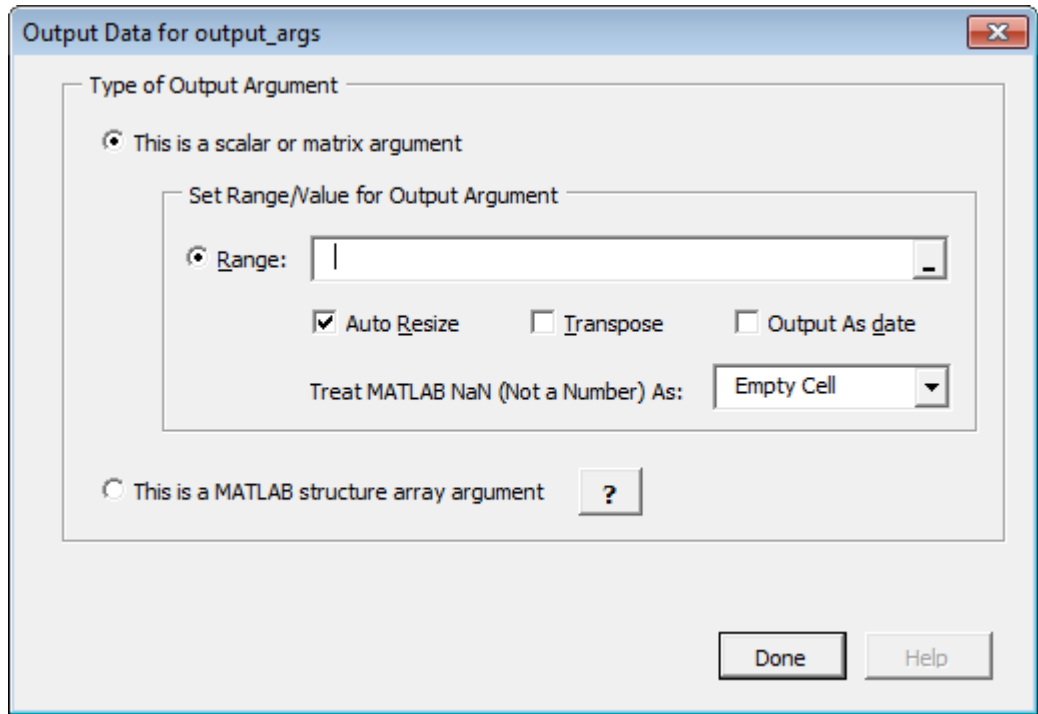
Output Data for output_args

Type of Output Argument

This is a scalar or matrix argument

Set Range/Value for Output Argument

Range:

Auto Resize

Transpose

Output As date

Treat MATLAB NaN (Not a Number) As:

Empty Cell

This is a MATLAB structure array argument

?

Done

Help